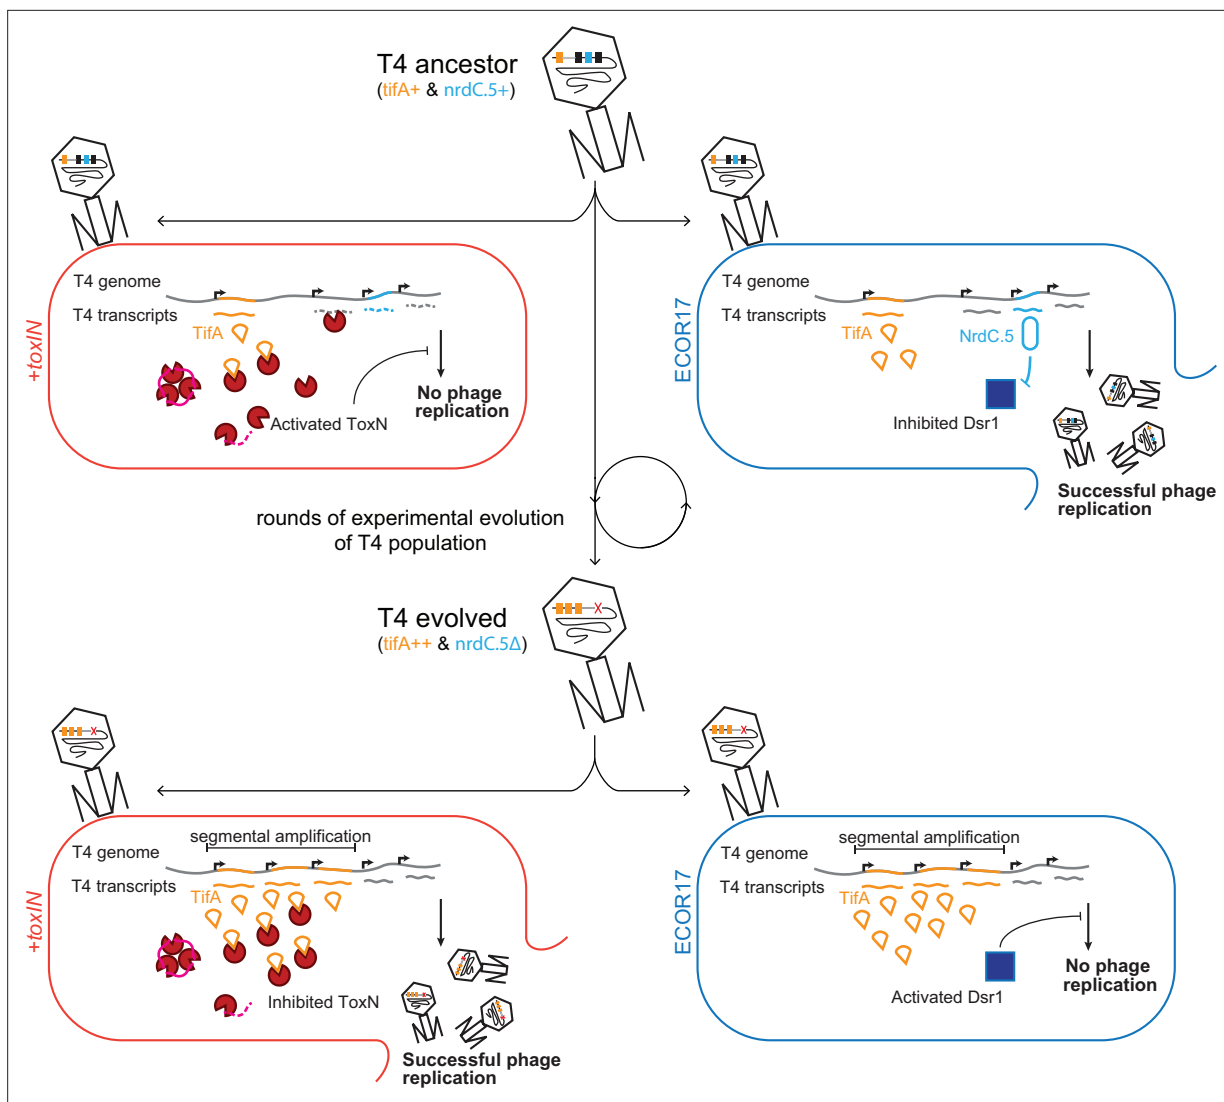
T4 ancestor
(tifA+ & nrdC.5+)

+toxIN

T4 genome
T4 transcripts
TifA

No phage replication

Activated ToxN

ECOR17

T4 genome
T4 transcripts
TifA
NrdC.5

Inhibited Dsr1

Successful phage replication

rounds of experimental evolution of T4 population

T4 evolved
(tifA++ & nrdC.5Δ)

+toxIN

segmental amplification
T4 genome
T4 transcripts
TifA

Inhibited ToxN

Successful phage replication

ECOR17

segmental amplification
T4 genome
T4 transcripts
TifA

No phage replication

Activated Dsr1